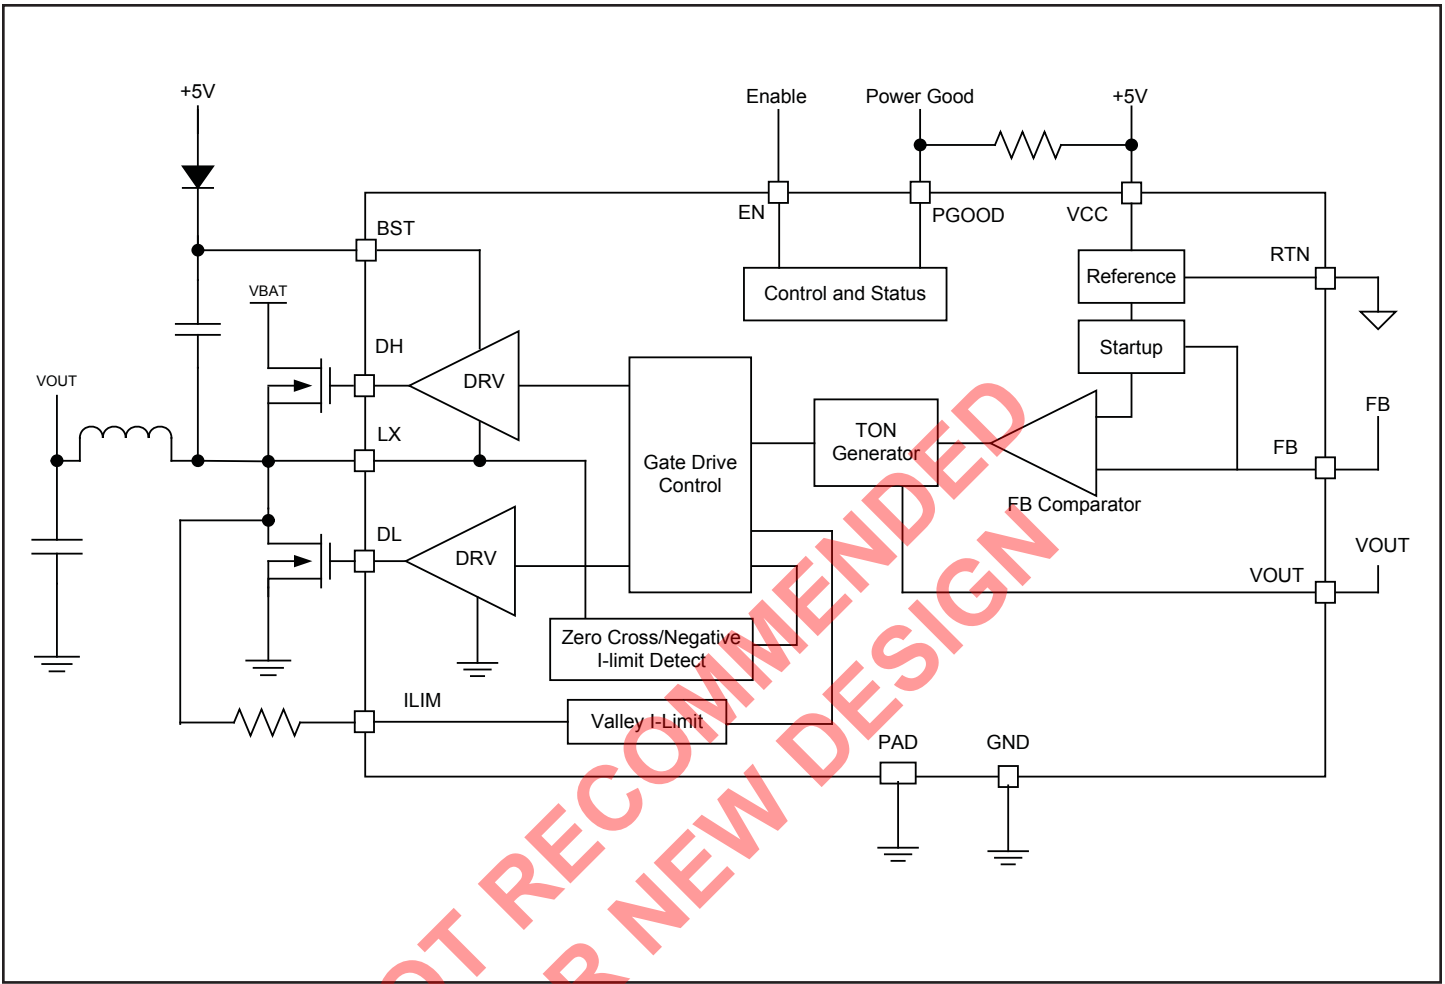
+5V

Enable

Power Good

+5V

EN

PGOOD

VCC

BST

Control and Status

Reference

RTN

VBAT

Startup

DH

DRV

VOUT

Gate Drive Control

TON Generator

FB

LX

FB

FB Comparator

DL

DRV

VOUT

VOUT

Zero Cross/Negative I-limit Detect

ILIM

Valley I-Limit

PAD

GND

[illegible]OT RECOMMENDED
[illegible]R NEW DESIGN